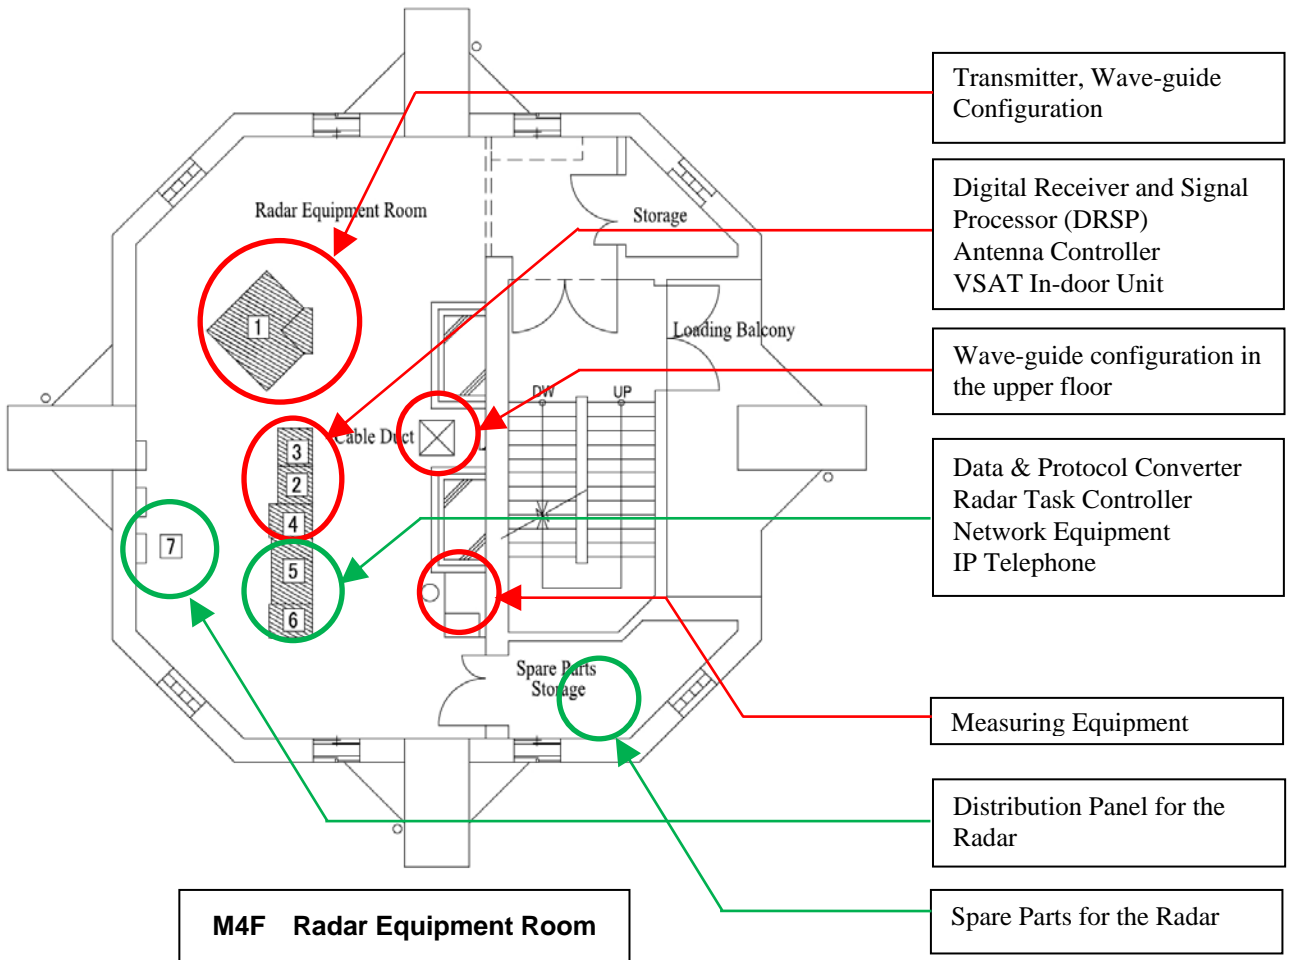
Radar Equipment Room

Storage

Loading Balcony

DW

UP

Cable Duct

1

3

2

4

5

6

7

Spare Parts Storage

Transmitter, Wave-guide Configuration

Digital Receiver and Signal Processor (DRSP)
Antenna Controller
VSAT In-door Unit

Wave-guide configuration in the upper floor

Data & Protocol Converter
Radar Task Controller
Network Equipment
IP Telephone

Measuring Equipment

Distribution Panel for the Radar

Spare Parts for the Radar

M4F Radar Equipment Room